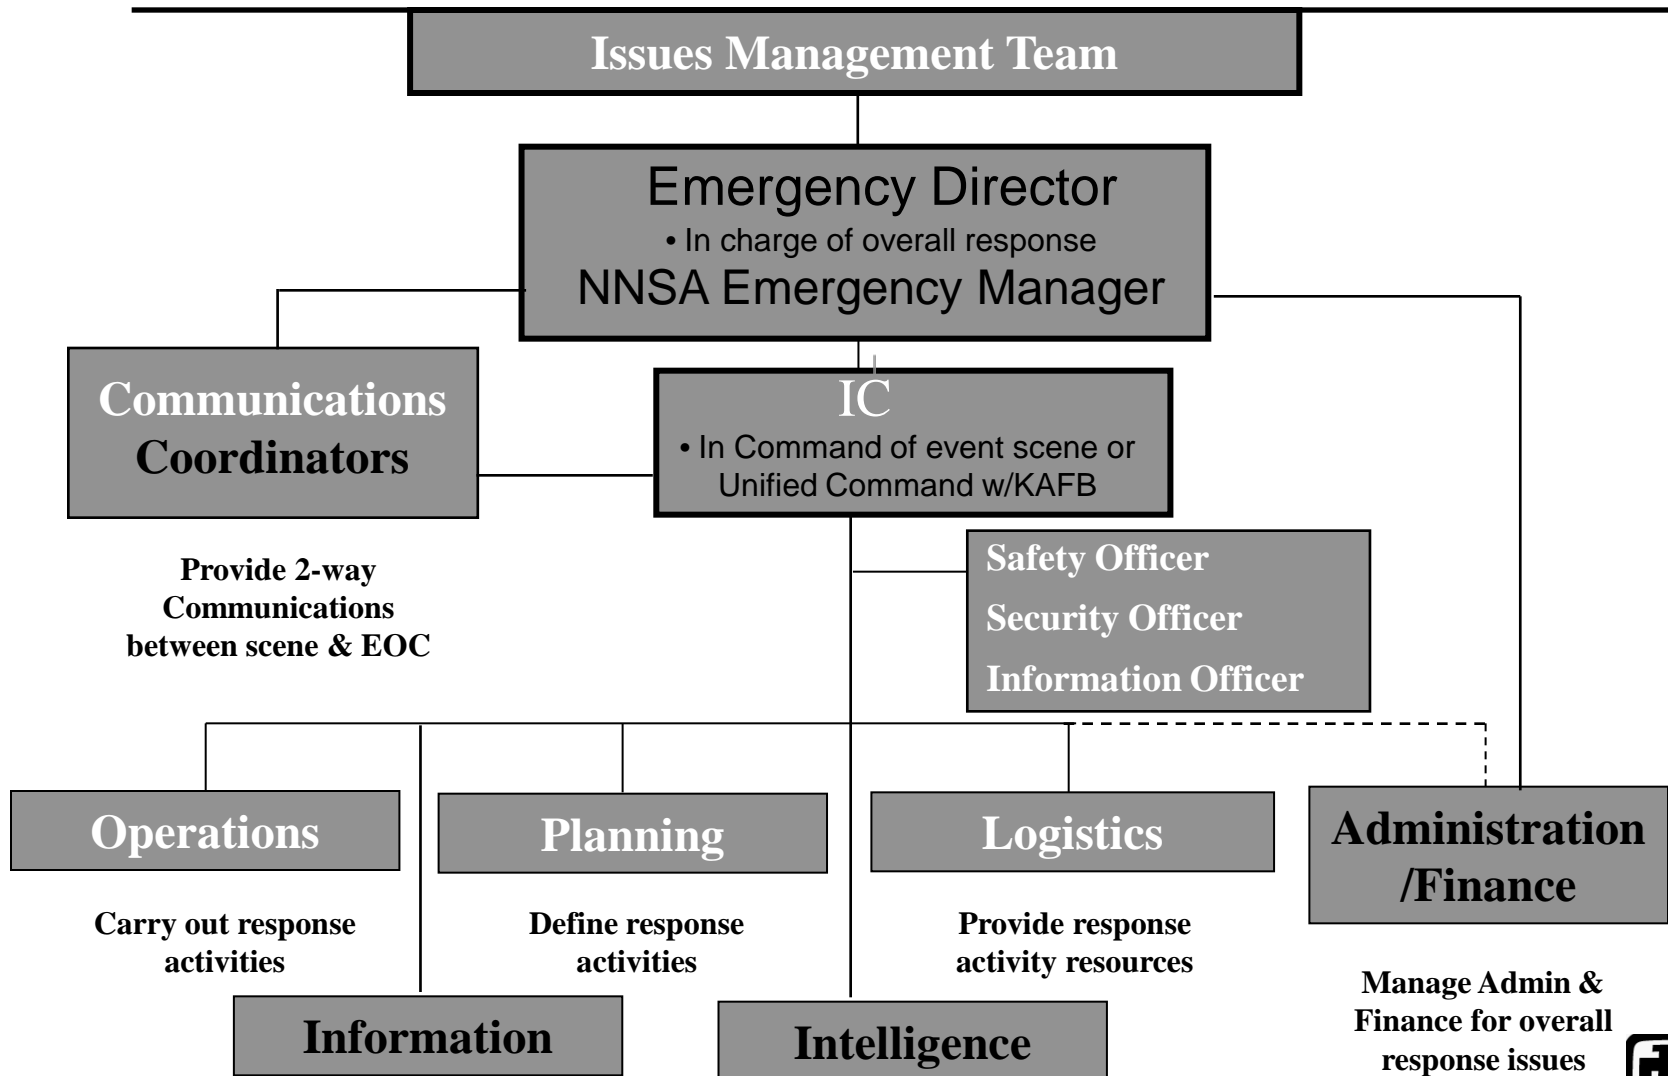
Issues Management Team

Emergency Director
• In charge of overall response
NNSA Emergency Manager

Communications Coordinators

Provide 2-way Communications between scene & EOC

IC
• In Command of event scene or Unified Command w/KAFB

Safety Officer
Security Officer
Information Officer

Operations

Carry out response activities

Planning

Define response activities

Logistics

Provide response activity resources

Administration /Finance

Manage Admin & Finance for overall response issues

Information

Intelligence